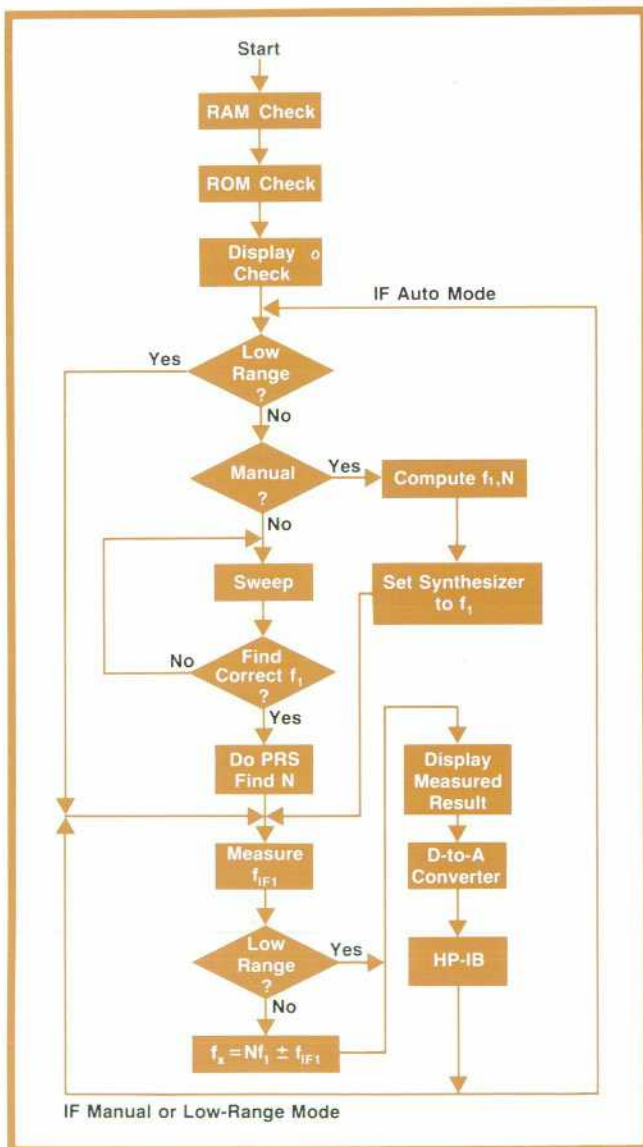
Start

RAM Check

ROM Check

Display Check

IF Auto Mode

Yes

Low Range ?

No

Manual ?

Yes

Compute $f_1$,N

No

Sweep

Set Synthesizer to $f_1$

No

Find Correct $f_1$ ?

Yes

Do PRS Find N

Display Measured Result

Measure $f_{IF1}$

D-to-A Converter

Low Range ?

Yes

HP-IB

No

$f_x = Nf_1 \pm f_{IF1}$

IF Manual or Low-Range Mode